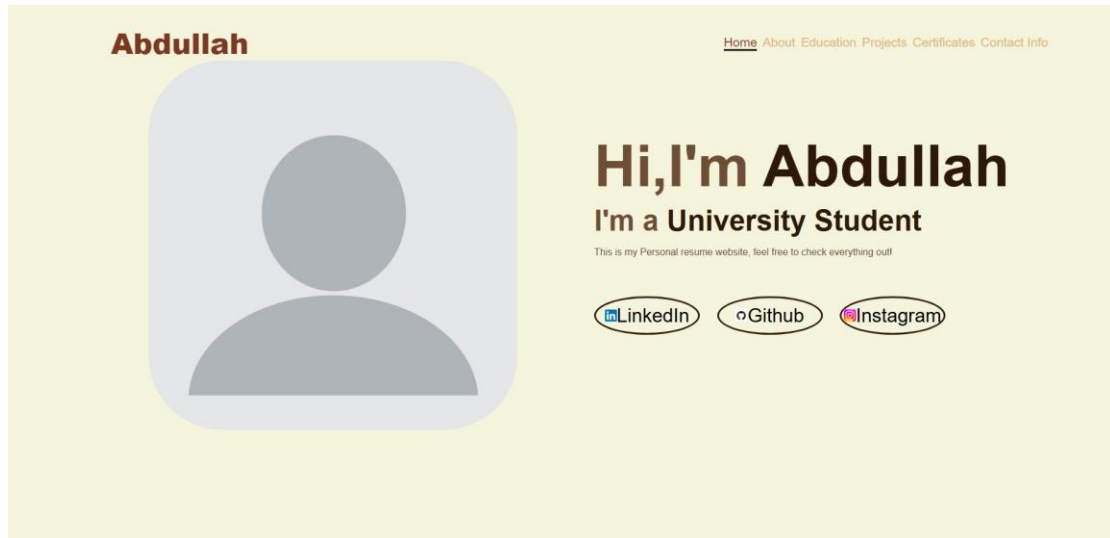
Abdullah

Home About Education Projects Certificates Contact Info

Hi,I'm Abdullah

I'm a University Student

This is my Personal resume website, feel free to check everything out!

LinkedIn Github Instagram